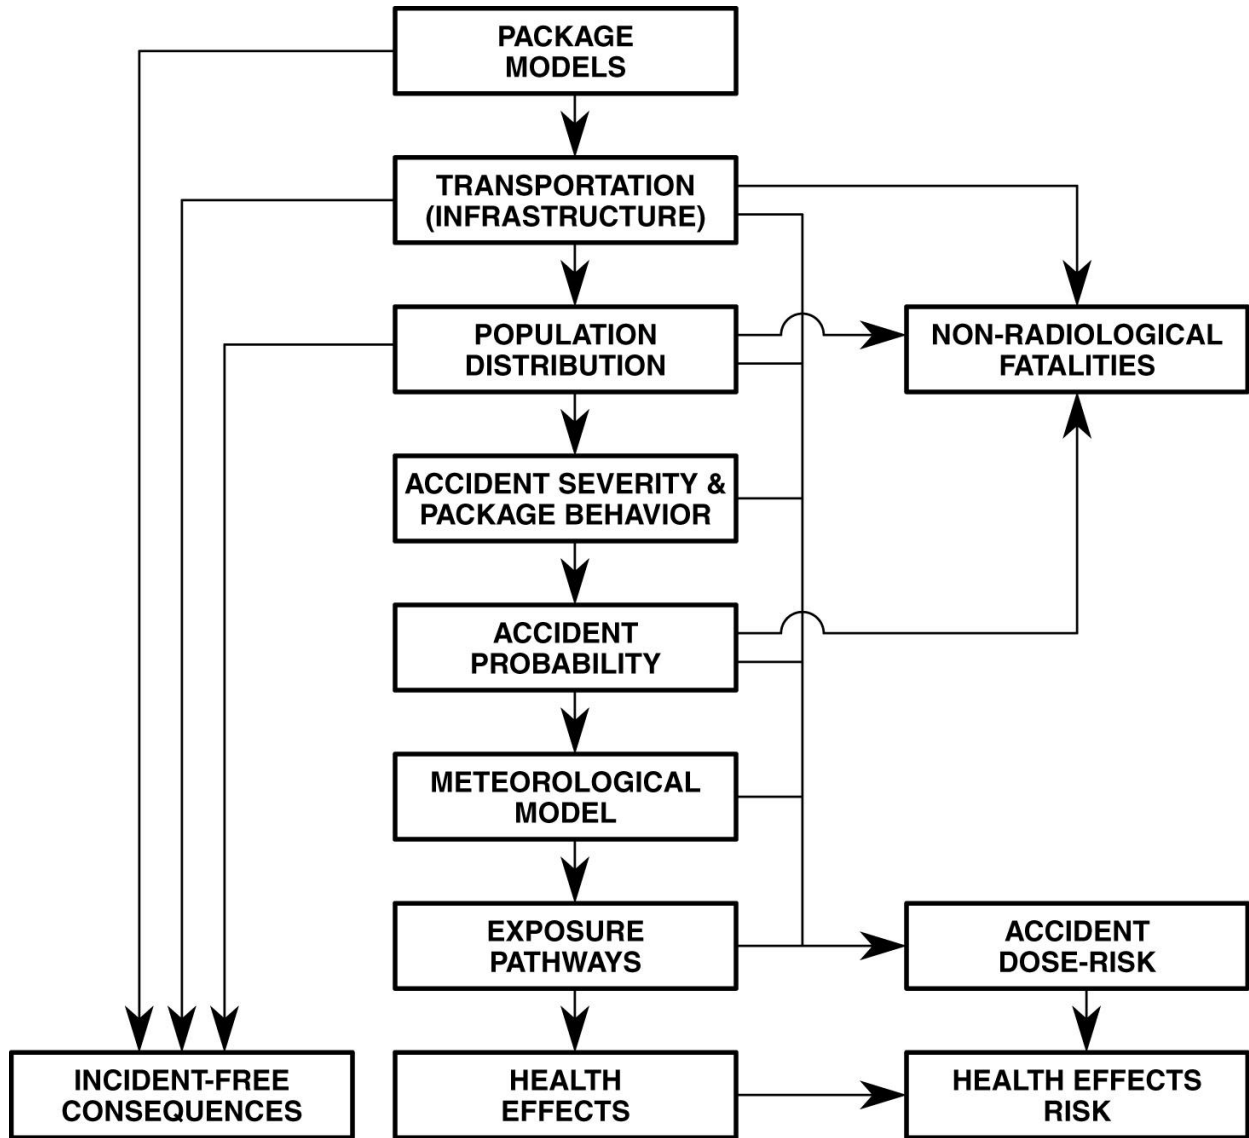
PACKAGE MODELS

TRANSPORTATION (INFRASTRUCTURE)

POPULATION DISTRIBUTION

NON-RADIOLOGICAL FATALITIES

ACCIDENT SEVERITY & PACKAGE BEHAVIOR

ACCIDENT PROBABILITY

METEOROLOGICAL MODEL

EXPOSURE PATHWAYS

ACCIDENT DOSE-RISK

INCIDENT-FREE CONSEQUENCES

HEALTH EFFECTS

HEALTH EFFECTS RISK